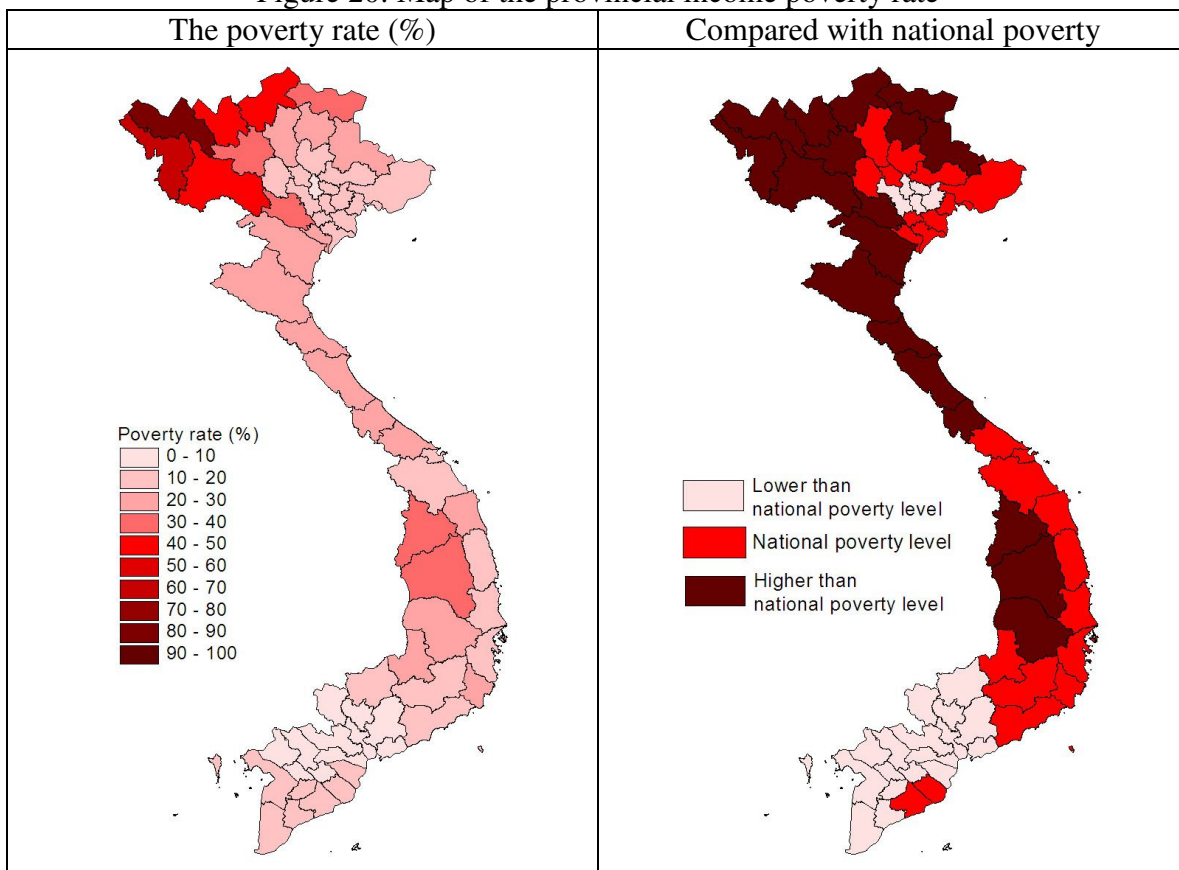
Figure 20: Map of the provincial income poverty rate

| The poverty rate (%) | Compared with national poverty |
|---|---|
| Poverty rate (%) 0 - 10 10 - 20 20 - 30 30 - 40 40 - 50 50 - 60 60 - 70 70 - 80 80 - 90 90 - 100 | Lower than national poverty level National poverty level Higher than national poverty level |